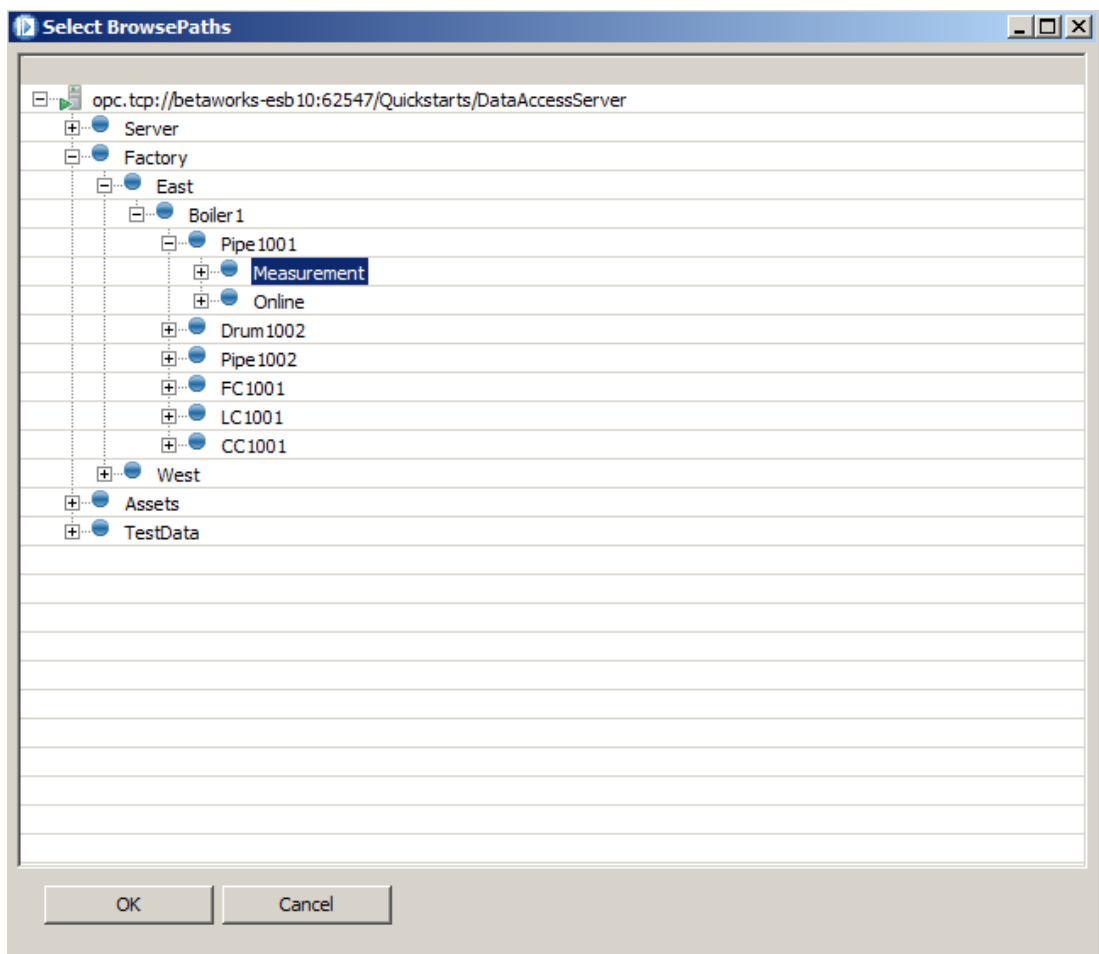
Select BrowsePaths

opc.tcp://betaworks-esb10:62547/Quickstarts/DataAccessServer
Server
Factory
East
Boiler1
Pipe1001
Measurement
Online
Drum1002
Pipe1002
FC1001
LC1001
CC1001
West
Assets
TestData

OK
Cancel